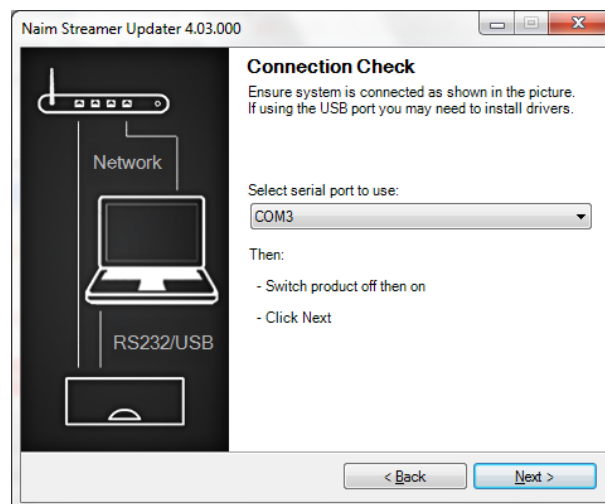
Naim Streamer Updater 4.03.000

Network

RS232/USB

Connection Check

Ensure system is connected as shown in the picture. If using the USB port you may need to install drivers.

Select serial port to use:

COM3

Then:

- Switch product off then on

- Click Next

< Back

Next >